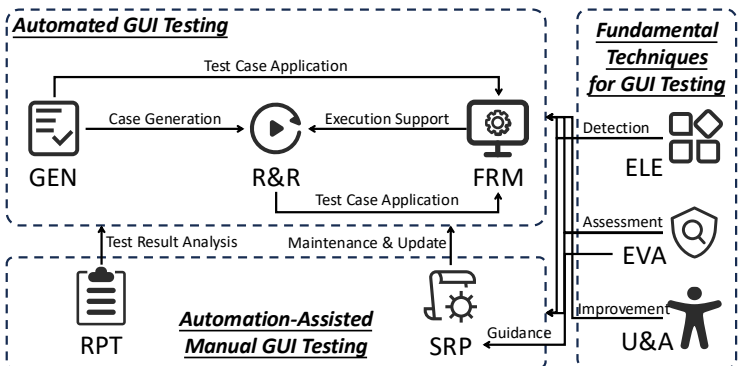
Automated GUI Testing

Test Case Application

Case Generation

Execution Support

GEN

R&R

FRM

Test Case Application

Fundamental Techniques for GUI Testing

Detection

ELE

Assessment

EVA

Improvement

U&A

Test Result Analysis

Maintenance & Update

RPT

Automation-Assisted Manual GUI Testing

SRP

Guidance